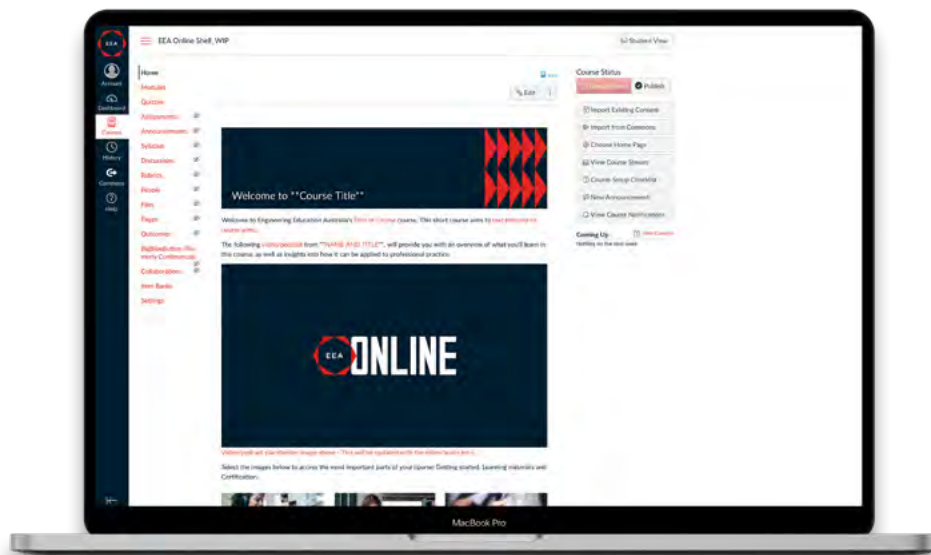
EEA

Account

Dashboard

Courses

History

Commons

Help

EEA Online Shell_WIP

Student View

Home

Modules

Quizzes

Assignments

Announcements

Syllabus

Discussions

Rubrics

People

Files

Pages

Outcomes

BigBlueButton (Formerly Conferences)

Collaborations

Item Banks

Settings

Edit

Welcome to **Course Title**

Welcome to Engineering Education Australia's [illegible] course. This short course aims to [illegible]

The following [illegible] from **NAME AND TITLE**, will provide you with an overview of what you'll learn in this course, as well as insights into how it can be applied to professional practice.

EEA ONLINE

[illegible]

Select the images below to access the most important parts of your course: Getting started, Learning materials and Certification.

Course Status

Publish

Import Existing Content

Import from Commons

Choose Home Page

View Course Stream

Course Setup Checklist

New Announcement

View Course Notifications

Coming Up

View Calendar

Nothing for the next week

MacBook Pro